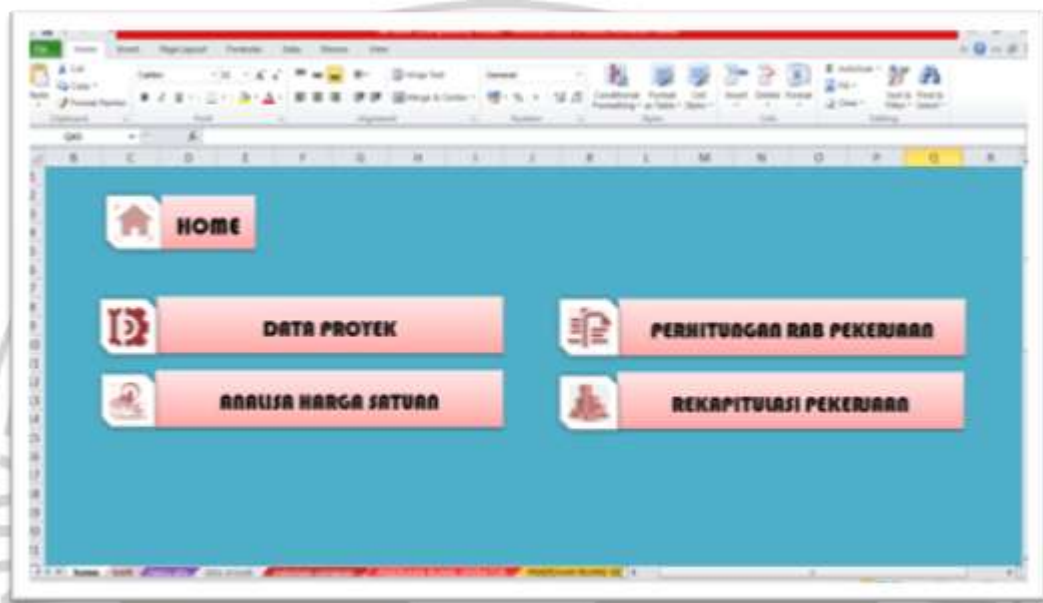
File Home Insert Page Layout Formulas Data Review View

Paste Cut Copy Format Painter Calibri 11 Wrap Text Merge & Center General Conditional Formatting Format as Table Cell Styles Insert Delete Format AutoSum Fill Clear Sort & Filter Find & Select

Clipboard Font Alignment Number Styles Cells Editing

Q43

B C D E F G H I J K L M N O P Q R

HOME

DATA PROYEK

PERHITUNGAN RAB PEKERJAAN

ANALISA HARGA SATUAN

REKAPITULASI PEKERJAAN

Home